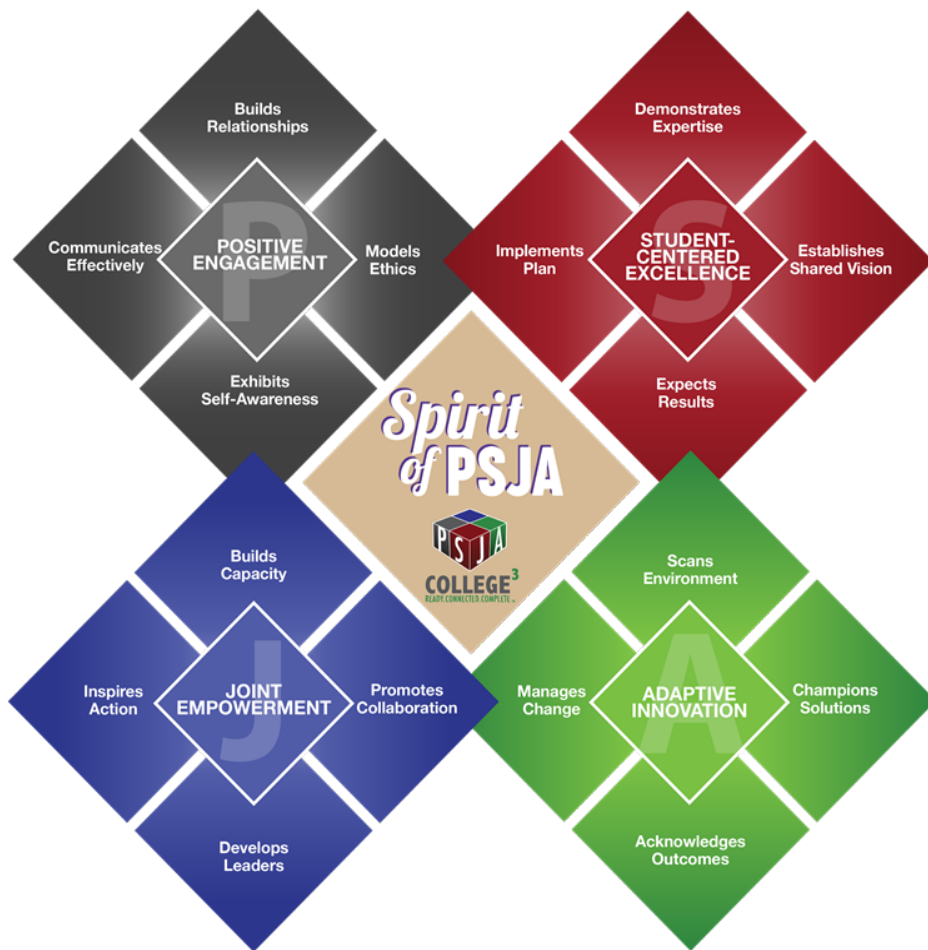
Builds Relationships

Communicates Effectively

P

POSITIVE ENGAGEMENT

Models Ethics

Exhibits Self-Awareness

Demonstrates Expertise

Implements Plan

S

STUDENT-CENTERED EXCELLENCE

Establishes Shared Vision

Expects Results

Spirit of PSJA

P S J A

COLLEGE$^3$

READY.CONNECTED.COMPLETE.

Builds Capacity

Inspires Action

J

JOINT EMPOWERMENT

Promotes Collaboration

Develops Leaders

Scans Environment

Manages Change

A

ADAPTIVE INNOVATION

Champions Solutions

Acknowledges Outcomes